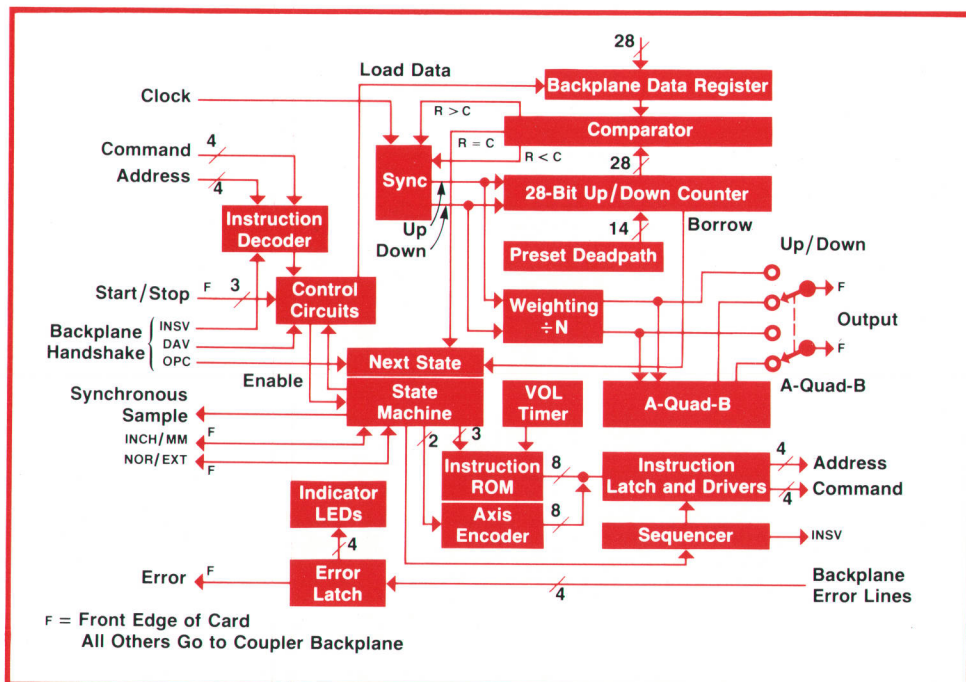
28
Load Data
Backplane Data Register
Clock
R > C
R = C
Comparator
R < C
Command 4
Address 4
Sync
28
28-Bit Up/Down Counter
Instruction Decoder
Up
Down
14
Borrow
Preset Deadpath
Up/Down
Start/Stop F 3
Control Circuits
Weighting ÷ N
F
Output
Backplane Handshake
INSV
DAV
OPC
Next State
F
Enable
Synchronous Sample
State Machine
VOL Timer
A-Quad-B
A-Quad-B
INCH/MM F
NOR/EXT F
2
3
Instruction ROM
8
Instruction Latch and Drivers
4 Address
4 Command
Indicator LEDs
Axis Encoder
8
4
Sequencer
INSV
Error F
Error Latch
4
Backplane Error Lines
F = Front Edge of Card
All Others Go to Coupler Backplane